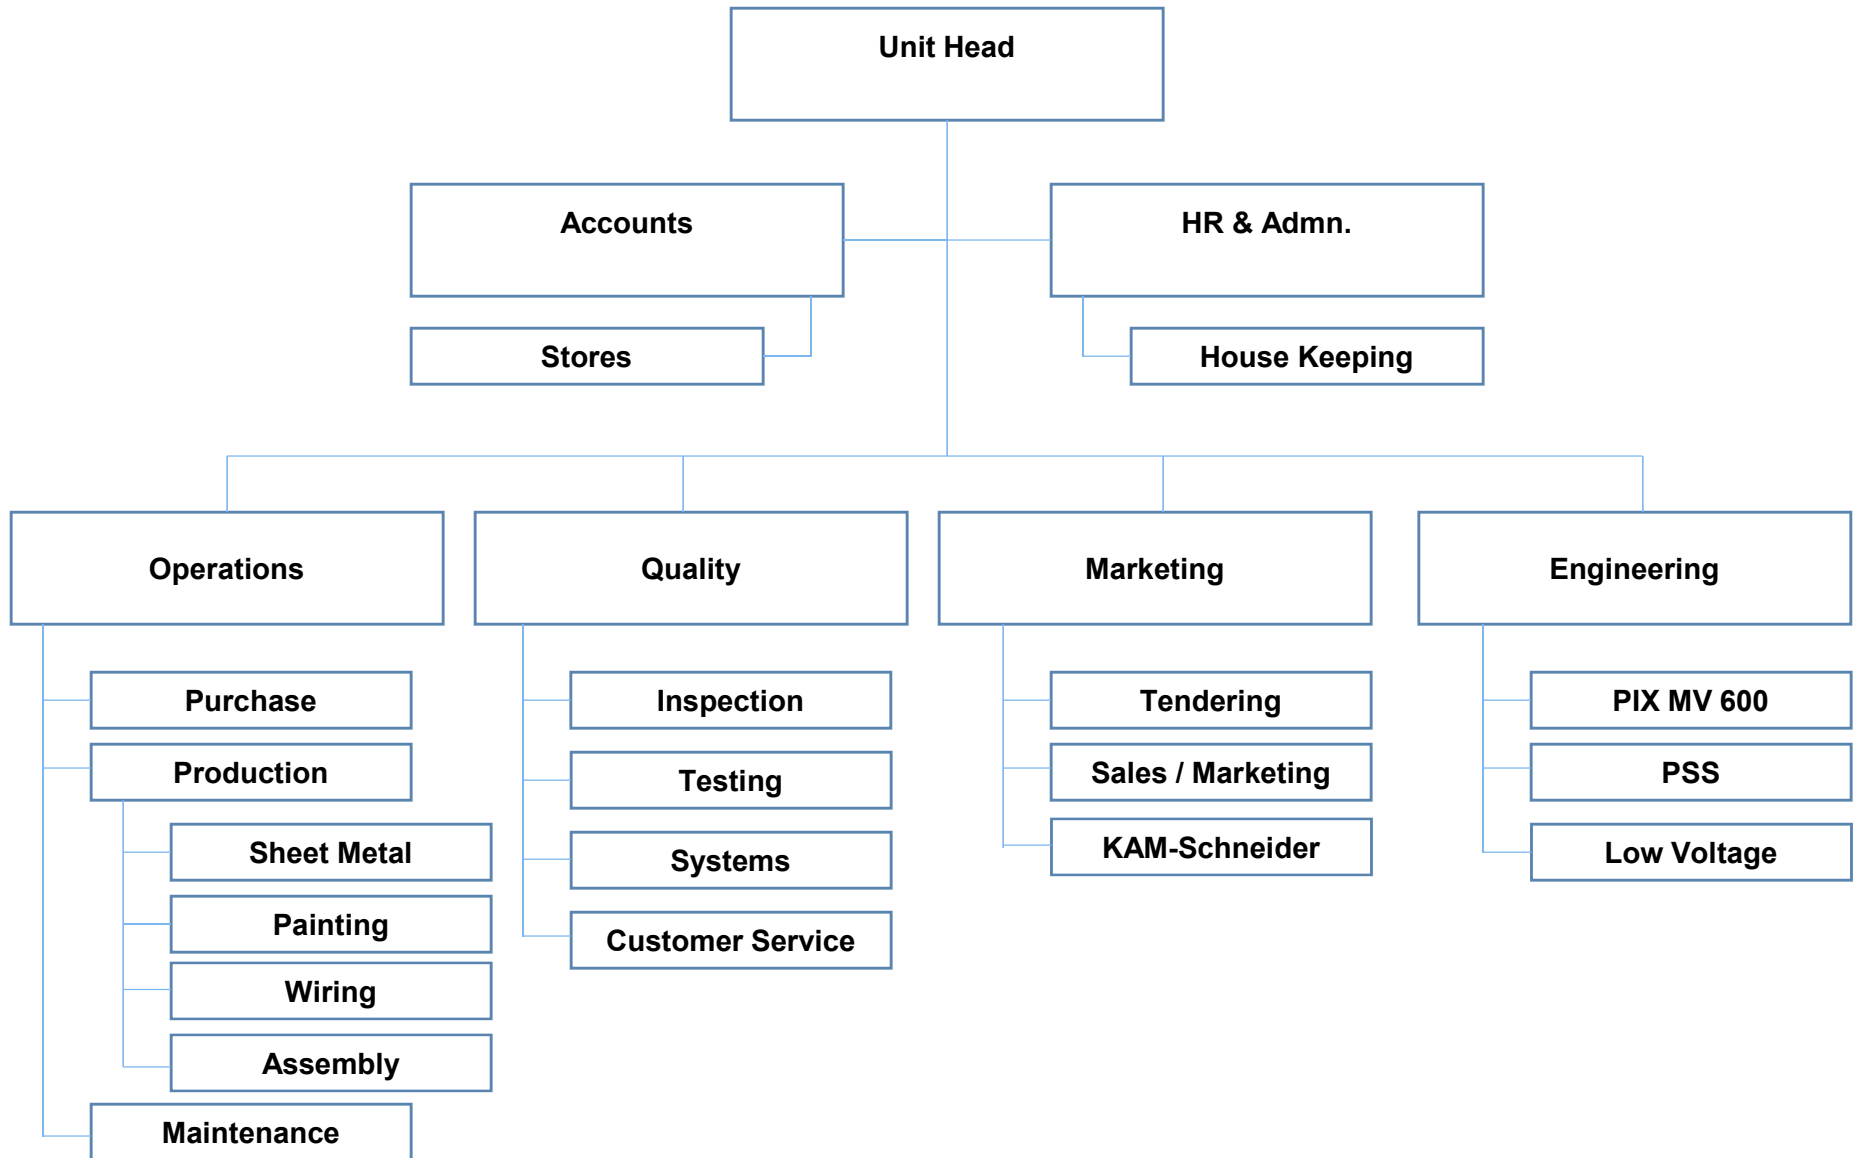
Unit Head

Accounts

HR & Admn.

Stores

House Keeping

Operations

Quality

Marketing

Engineering

Purchase

Production

Sheet Metal

Painting

Wiring

Assembly

Maintenance

Inspection

Testing

Systems

Customer Service

Tendering

Sales / Marketing

KAM-Schneider

PIX MV 600

PSS

Low Voltage